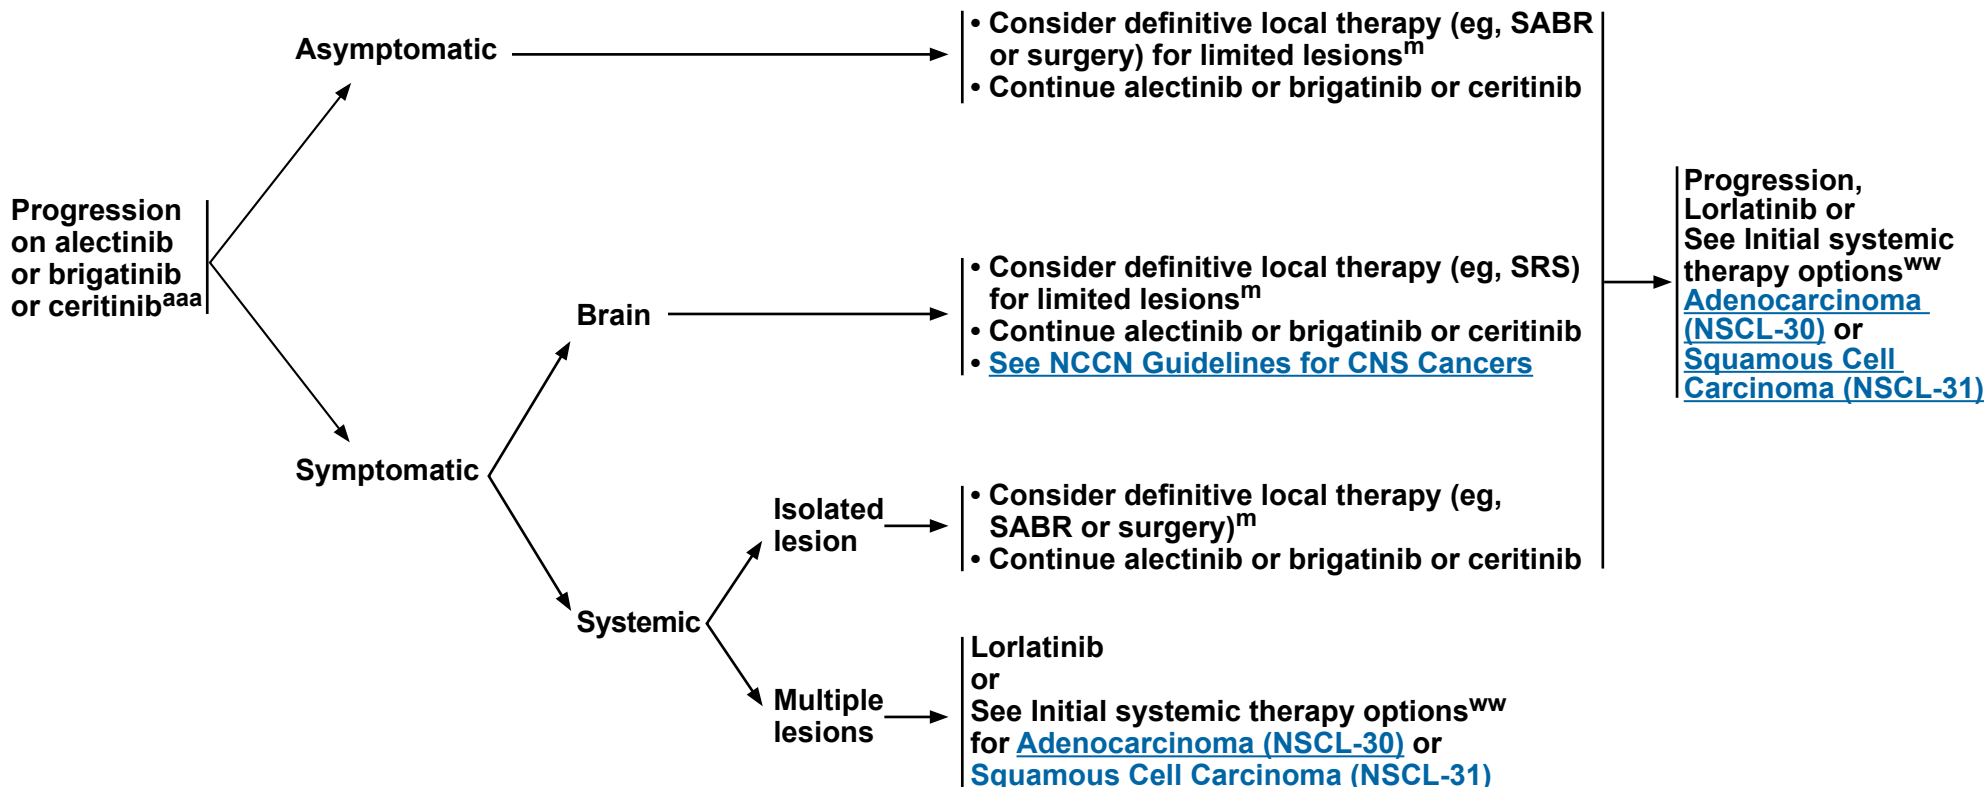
Progression on alectinib or brigatinib or ceritinib$^{aaa}$

Asymptomatic

• Consider definitive local therapy (eg, SABR or surgery) for limited lesions$^{m}$
• Continue alectinib or brigatinib or ceritinib

Symptomatic

Brain

• Consider definitive local therapy (eg, SRS) for limited lesions$^{m}$
• Continue alectinib or brigatinib or ceritinib
• See NCCN Guidelines for CNS Cancers

Systemic

Isolated lesion

• Consider definitive local therapy (eg, SABR or surgery)$^{m}$
• Continue alectinib or brigatinib or ceritinib

Multiple lesions

Lorlatinib
or
See Initial systemic therapy options$^{ww}$ for Adenocarcinoma (NSCL-30) or Squamous Cell Carcinoma (NSCL-31)

Progression,
Lorlatinib or
See Initial systemic therapy options$^{ww}$
Adenocarcinoma (NSCL-30) or
Squamous Cell Carcinoma (NSCL-31)